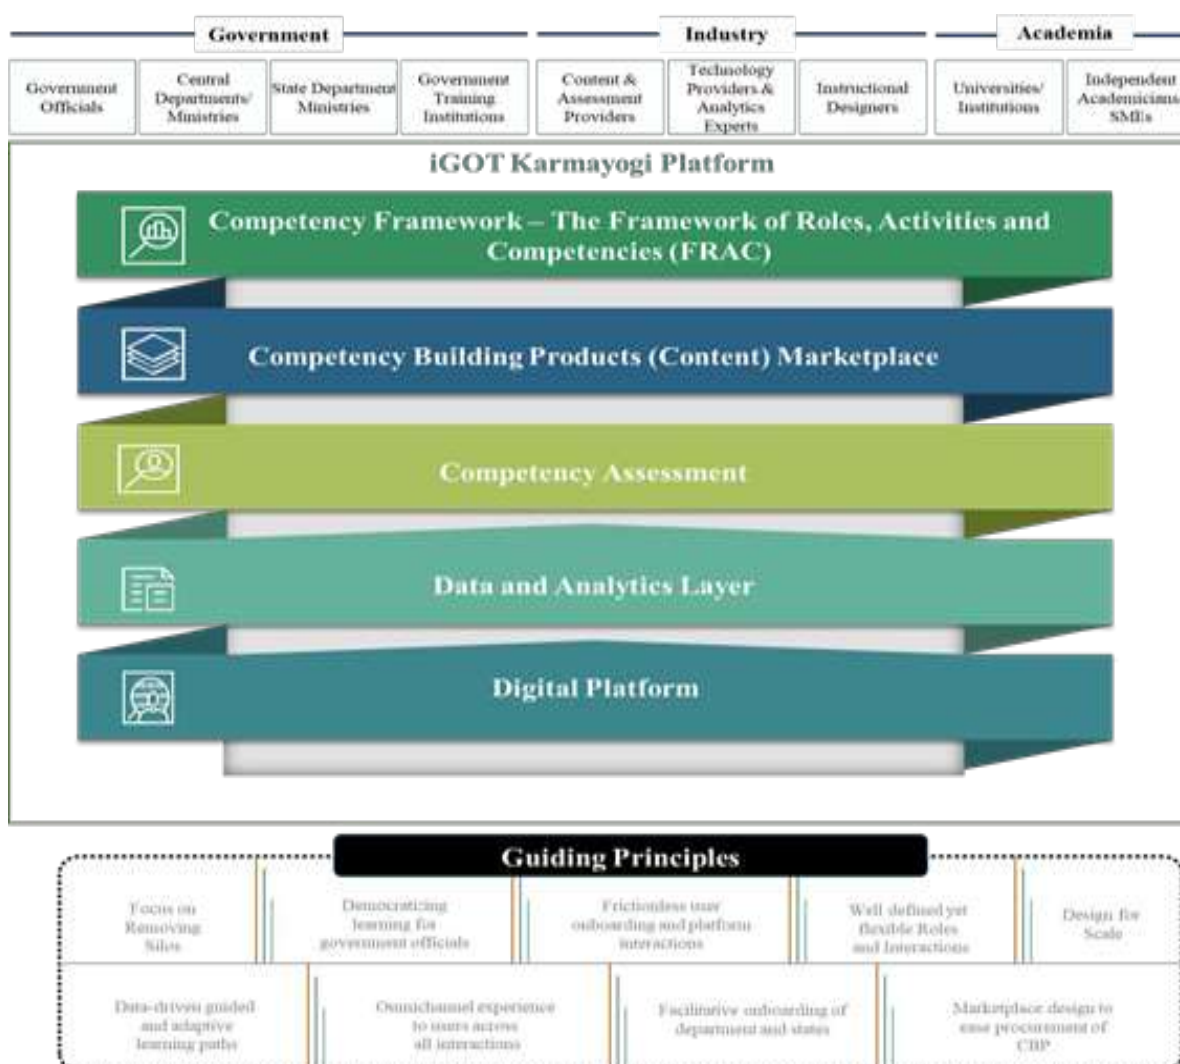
Government

Industry

Academia

Government Officials

Central Departments/ Ministries

State Department Ministries

Government Training Institutions

Content & Assessment Providers

Technology Providers & Analytics Experts

Instructional Designers

Universities/ Institutions

Independent Academicians SMEs

iGOT Karmayogi Platform

Competency Framework – The Framework of Roles, Activities and Competencies (FRAC)

Competency Building Products (Content) Marketplace

Competency Assessment

Data and Analytics Layer

Digital Platform

Guiding Principles

Focus on Removing Silos

Democratizing learning for government officials

Frictionless user onboarding and platform interactions

Well defined yet flexible Roles and Interactions

Design for Scale

Data-driven guided and adaptive learning paths

Omnichannel experience to users across all interactions

Facilitative onboarding of department and states

Marketplace design to ease procurement of CBP